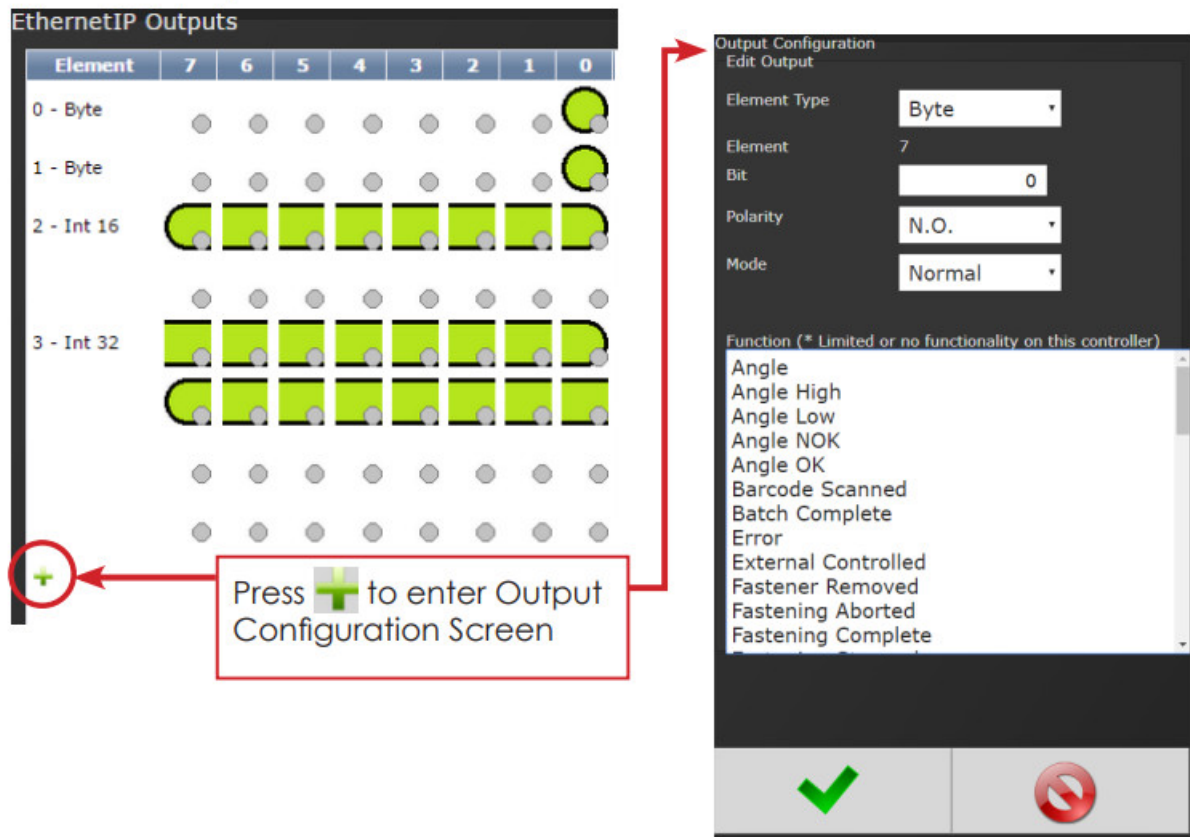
EthernetIP Outputs

| Element | 7 | 6 | 5 | 4 | 3 | 2 | 1 | 0 |
|---|---|---|---|---|---|---|---|---|

0 - Byte

1 - Byte

2 - Int 16

3 - Int 32

Press to enter Output Configuration Screen

Output Configuration
Edit Output

Element Type Byte

Element 7

Bit 0

Polarity N.O.

Mode Normal

Function (* Limited or no functionality on this controller)

Angle
Angle High
Angle Low
Angle NOK
Angle OK
Barcode Scanned
Batch Complete
Error
External Controlled
Fastener Removed
Fastening Aborted
Fastening Complete
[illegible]